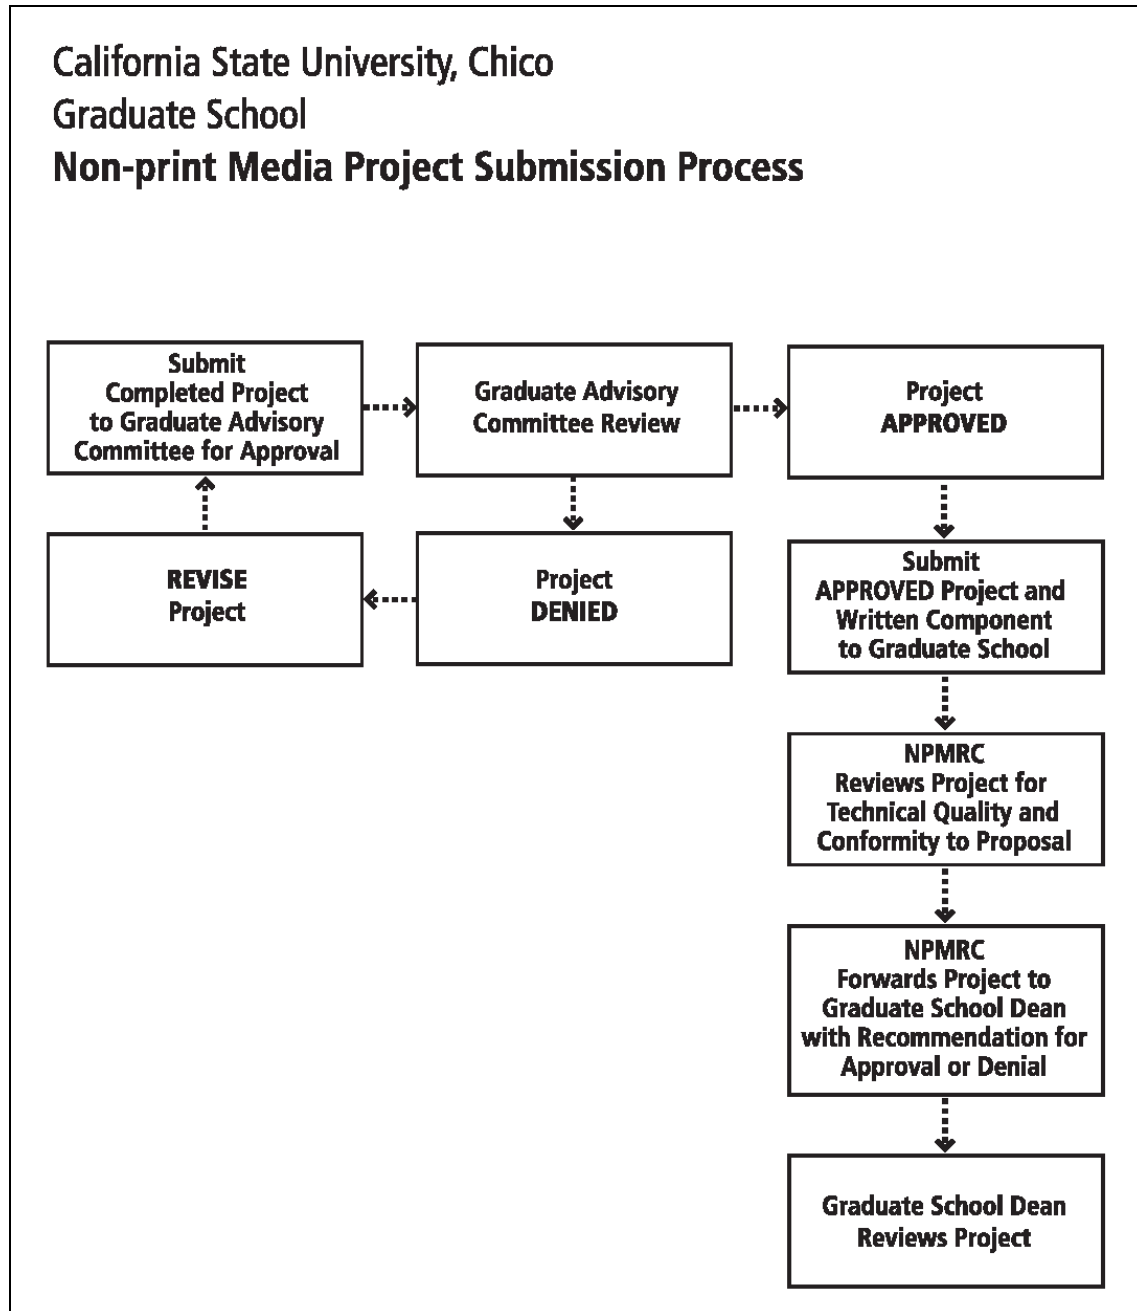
California State University, Chico
Graduate School
Non-print Media Project Submission Process

Submit Completed Project to Graduate Advisory Committee for Approval

Graduate Advisory Committee Review

Project APPROVED

REVISE Project

Project DENIED

Submit APPROVED Project and Written Component to Graduate School

NPMRC Reviews Project for Technical Quality and Conformity to Proposal

NPMRC Forwards Project to Graduate School Dean with Recommendation for Approval or Denial

Graduate School Dean Reviews Project